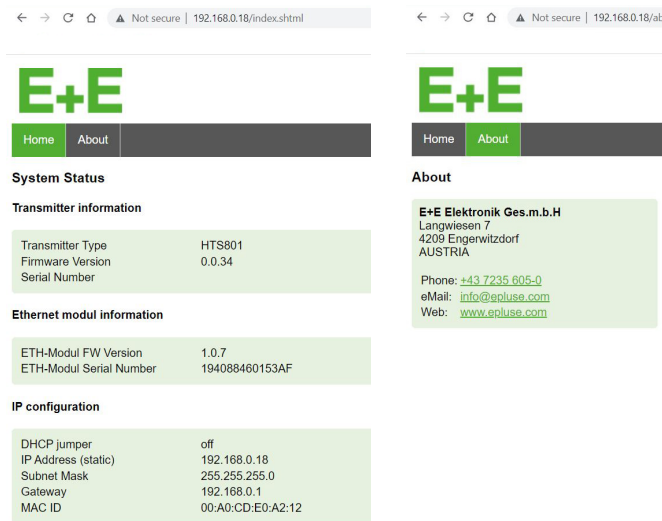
Not secure | 192.168.0.18/index.shtml

E+E

Home About

System Status

Transmitter information

| | |
|---|---|
| Transmitter Type | HTS801 |
| Firmware Version | 0.0.34 |
| Serial Number | |

Ethernet modul information

| | |
|---|---|
| ETH-Modul FW Version | 1.0.7 |
| ETH-Modul Serial Number | 194088460153AF |

IP configuration

| | |
|---|---|
| DHCP jumper | off |
| IP Address (static) | 192.168.0.18 |
| Subnet Mask | 255.255.255.0 |
| Gateway | 192.168.0.1 |
| MAC ID | 00:A0:CD:E0:A2:12 |

Not secure | 192.168.0.18/ab

E+E

Home About

About

E+E Elektronik Ges.m.b.H
Langwiesen 7
4209 Engerwitzdorf
AUSTRIA

Phone: +43 7235 605-0
eMail: info@epluse.com
Web: www.epluse.com